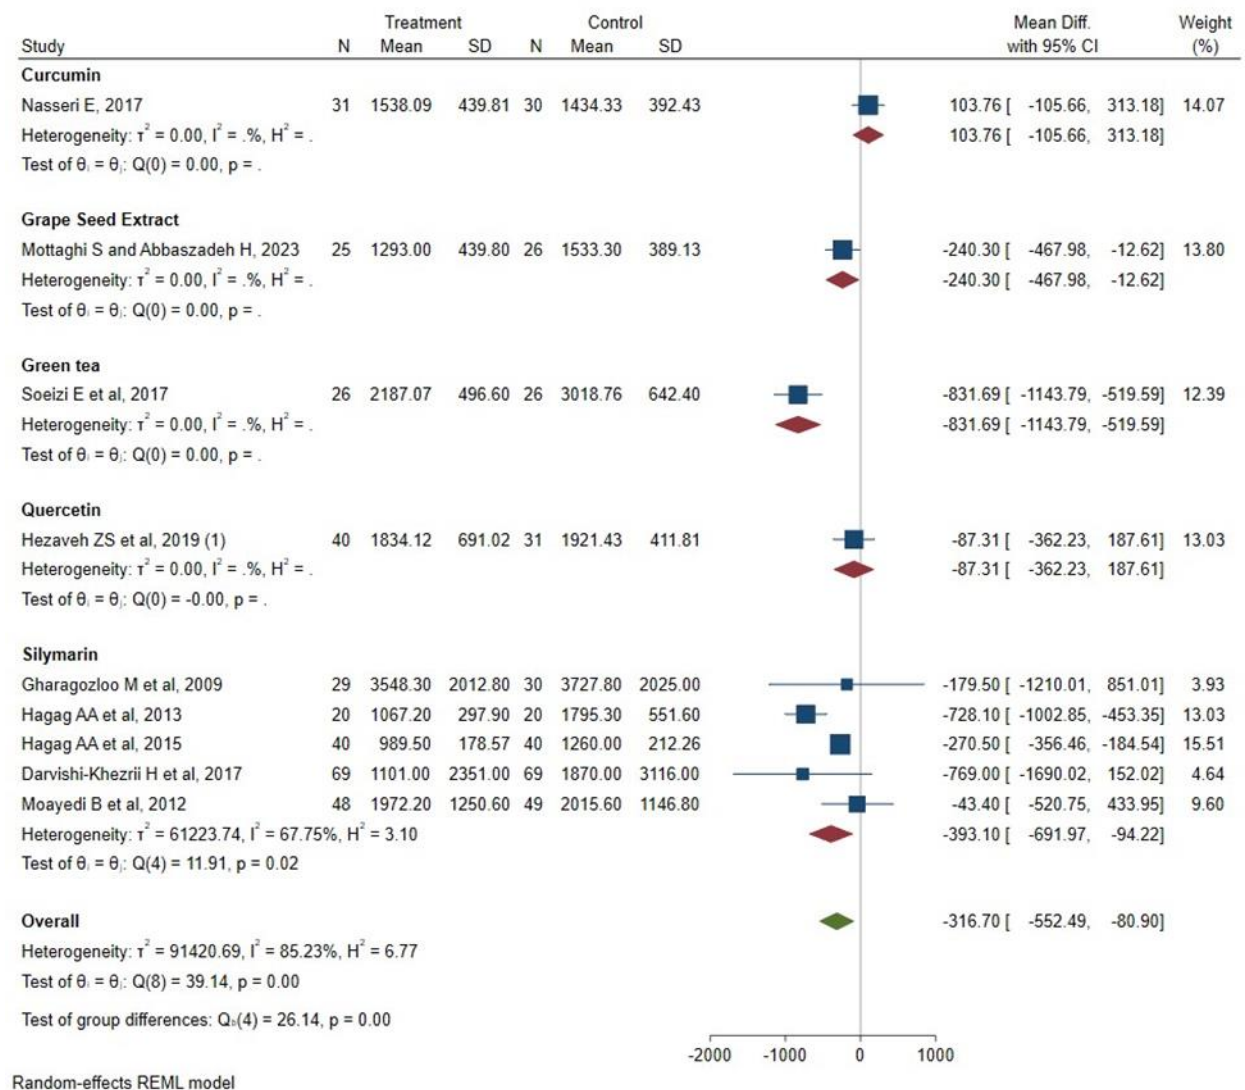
| Study | Treatment N | Treatment Mean | Treatment SD | Control N | Control Mean | Control SD | Mean Diff. with 95% CI | Weight (%) |
|---|---|---|---|---|---|---|---|---|
| **Curcumin** | | | | | | | | |
| Nasseri E, 2017 | 31 | 1538.09 | 439.81 | 30 | 1434.33 | 392.43 | 103.76 [ -105.66, 313.18] | 14.07 |
| Heterogeneity: $\tau^2$ = 0.00, $I^2$ = .%, $H^2$ = . | | | | | | | 103.76 [ -105.66, 313.18] | |
| Test of $\theta_i = \theta_j$: Q(0) = 0.00, p = . | | | | | | | | |
| **Grape Seed Extract** | | | | | | | | |
| Mottaghi S and Abbaszadeh H, 2023 | 25 | 1293.00 | 439.80 | 26 | 1533.30 | 389.13 | -240.30 [ -467.98, -12.62] | 13.80 |
| Heterogeneity: $\tau^2$ = 0.00, $I^2$ = .%, $H^2$ = . | | | | | | | -240.30 [ -467.98, -12.62] | |
| Test of $\theta_i = \theta_j$: Q(0) = 0.00, p = . | | | | | | | | |
| **Green tea** | | | | | | | | |
| Soeizi E et al, 2017 | 26 | 2187.07 | 496.60 | 26 | 3018.76 | 642.40 | -831.69 [ -1143.79, -519.59] | 12.39 |
| Heterogeneity: $\tau^2$ = 0.00, $I^2$ = .%, $H^2$ = . | | | | | | | -831.69 [ -1143.79, -519.59] | |
| Test of $\theta_i = \theta_j$: Q(0) = 0.00, p = . | | | | | | | | |
| **Quercetin** | | | | | | | | |
| Hezaveh ZS et al, 2019 (1) | 40 | 1834.12 | 691.02 | 31 | 1921.43 | 411.81 | -87.31 [ -362.23, 187.61] | 13.03 |
| Heterogeneity: $\tau^2$ = 0.00, $I^2$ = .%, $H^2$ = . | | | | | | | -87.31 [ -362.23, 187.61] | |
| Test of $\theta_i = \theta_j$: Q(0) = -0.00, p = . | | | | | | | | |
| **Silymarin** | | | | | | | | |
| Gharagozloo M et al, 2009 | 29 | 3548.30 | 2012.80 | 30 | 3727.80 | 2025.00 | -179.50 [ -1210.01, 851.01] | 3.93 |
| Hagag AA et al, 2013 | 20 | 1067.20 | 297.90 | 20 | 1795.30 | 551.60 | -728.10 [ -1002.85, -453.35] | 13.03 |
| Hagag AA et al, 2015 | 40 | 989.50 | 178.57 | 40 | 1260.00 | 212.26 | -270.50 [ -356.46, -184.54] | 15.51 |
| Darvishi-Khezrii H et al, 2017 | 69 | 1101.00 | 2351.00 | 69 | 1870.00 | 3116.00 | -769.00 [ -1690.02, 152.02] | 4.64 |
| Moayedi B et al, 2012 | 48 | 1972.20 | 1250.60 | 49 | 2015.60 | 1146.80 | -43.40 [ -520.75, 433.95] | 9.60 |
| Heterogeneity: $\tau^2$ = 61223.74, $I^2$ = 67.75%, $H^2$ = 3.10 | | | | | | | -393.10 [ -691.97, -94.22] | |
| Test of $\theta_i = \theta_j$: Q(4) = 11.91, p = 0.02 | | | | | | | | |
| **Overall** | | | | | | | -316.70 [ -552.49, -80.90] | |
| Heterogeneity: $\tau^2$ = 91420.69, $I^2$ = 85.23%, $H^2$ = 6.77 | | | | | | | | |
| Test of $\theta_i = \theta_j$: Q(8) = 39.14, p = 0.00 | | | | | | | | |
| Test of group differences: $Q_b(4)$ = 26.14, p = 0.00 | | | | | | | | |

-2000 -1000 0 1000

Random-effects REML model